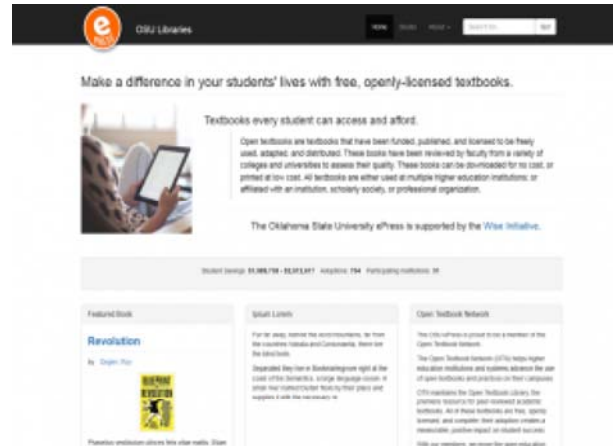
OSU Libraries

HOME BOOKS ABOUT Search for... GO!

Make a difference in your students' lives with free, openly-licensed textbooks.

Textbooks every student can access and afford.

Open textbooks are textbooks that have been funded, published, and licensed to be freely used, adapted, and distributed. These books have been reviewed by faculty from a variety of colleges and universities to assess their quality. These books can be downloaded for no cost, or printed at low cost. All textbooks are either used at multiple higher education institutions; or affiliated with an institution, scholarly society, or professional organization.

The Oklahoma State University ePress is supported by the Wise Initiative.

Student Savings: $1,989,759 - $3,913,817 Adoptions: 794 Participating institutions: 35

Featured Book

Revolution

by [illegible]

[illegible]

Lipsum Lorem

Far far away, behind the word mountains, far from the countries Vokalia and Consonantia, there live the blind texts.

Separated they live in Bookmarksgrove right at the coast of the Semantics, a large language ocean. A small river named Duden flows by their place and supplies it with the necessary re

Open Textbook Network

The OSU ePress is proud to be a member of the Open Textbook Network.

The Open Textbook Network (OTN) helps higher education institutions and systems advance the use of open textbooks and practices on their campuses.

OTN maintains the Open Textbook Library, the premiere resource for peer-reviewed academic textbooks. All of these textbooks are free, openly licensed, and complete; their adoption creates a measurable, positive impact on student success.

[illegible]